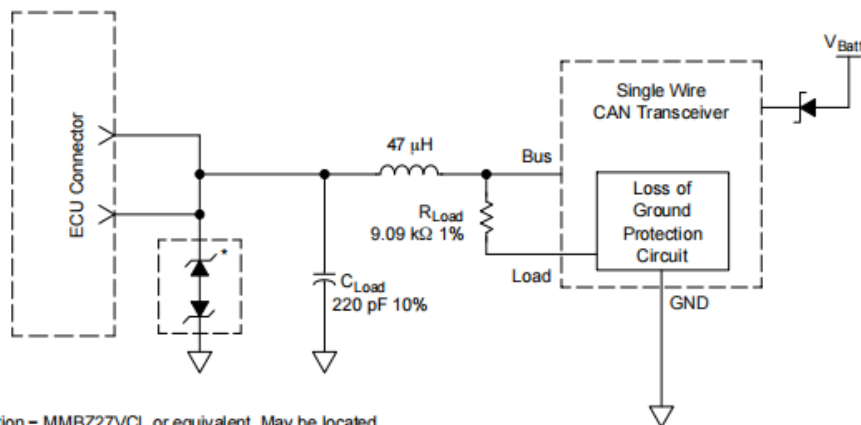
ECU Connector

*

$C_{Load}$
220 pF 10%

47 µH

$R_{Load}$
9.09 kΩ 1%

Bus

Load

Single Wire
CAN Transceiver

Loss of
Ground
Protection
Circuit

GND

$V_{Batt}$

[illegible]tion = MMBZ27VCL or equivalent. May be located